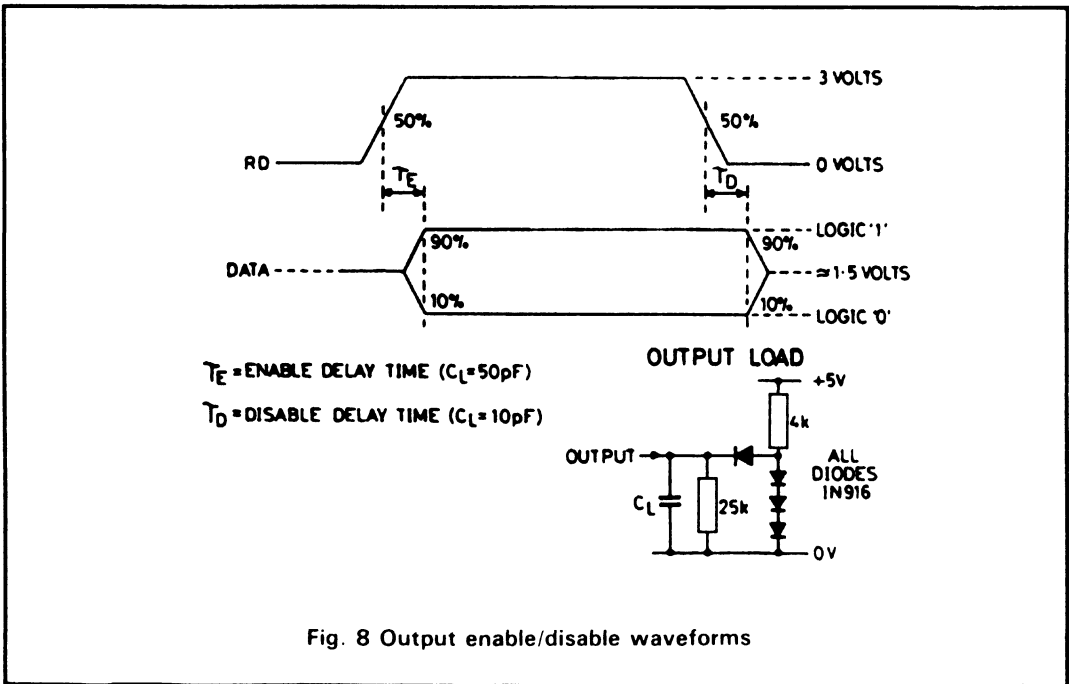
3 VOLTS

50%

50%

RD

0 VOLTS

$T_E$

$T_D$

LOGIC '1'

90%

90%

DATA

≈ 1·5 VOLTS

10%

10%

LOGIC '0'

$T_E$ = ENABLE DELAY TIME ($C_L$ = 50pF)

$T_D$ = DISABLE DELAY TIME ($C_L$ = 10pF)

OUTPUT LOAD

+5V

4k

OUTPUT

ALL DIODES 1N916

$C_L$

25k

0V

Fig. 8 Output enable/disable waveforms